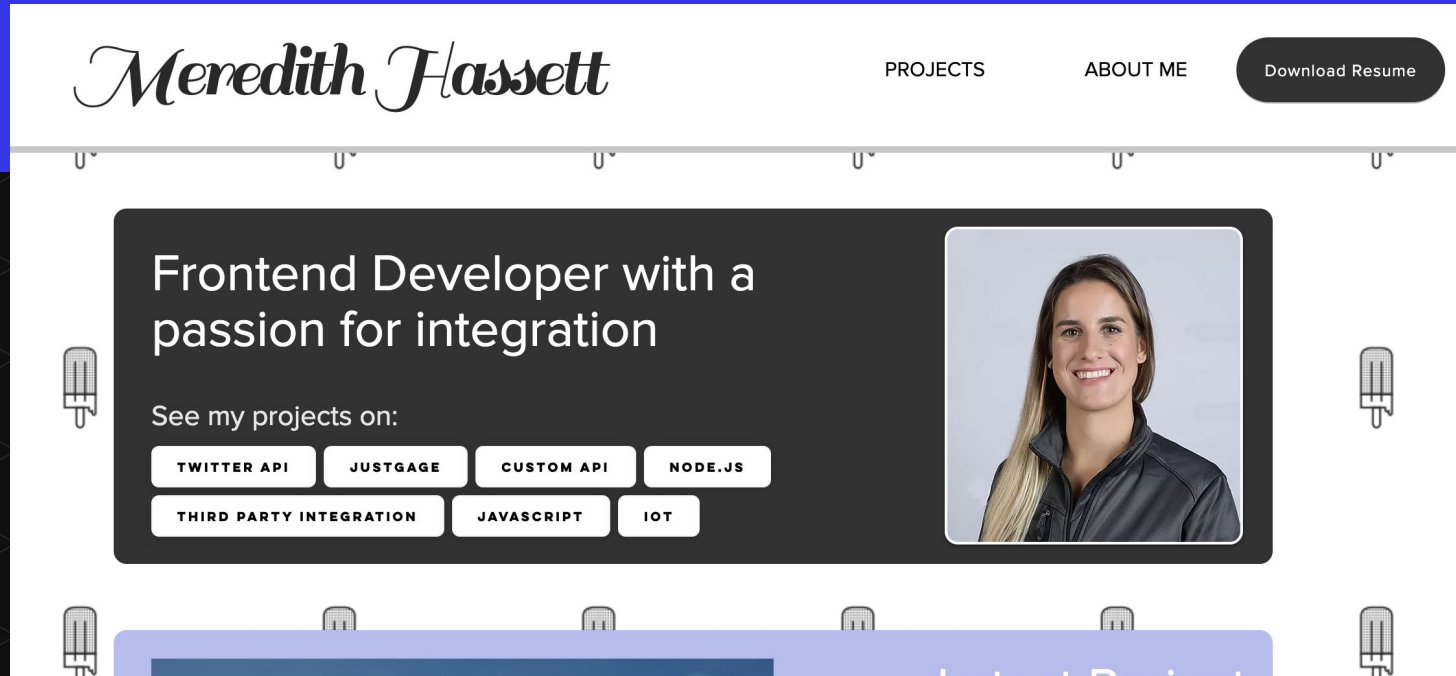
Meredith Hassett

PROJECTS

ABOUT ME

Download Resume

Frontend Developer with a passion for integration

See my projects on:

TWITTER API

JUSTGAGE

CUSTOM API

NODE.JS

THIRD PARTY INTEGRATION

JAVASCRIPT

IOT

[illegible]